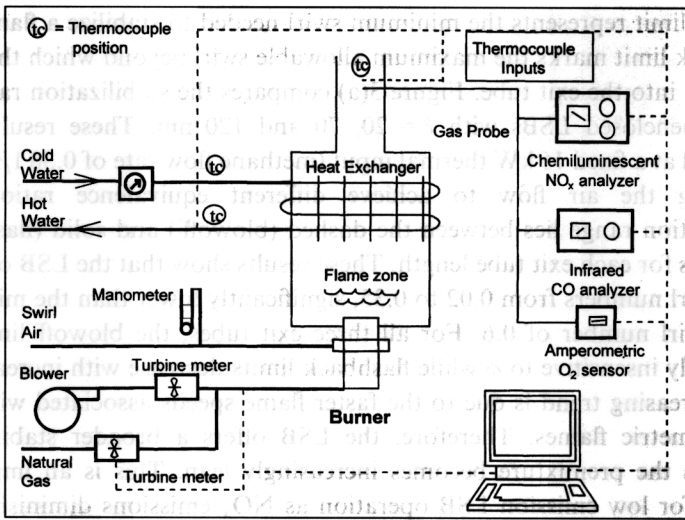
tc = Thermocouple position

Thermocouple Inputs

tc

Gas Probe

Cold Water

Hot Water

tc

tc

Heat Exchanger

Chemiluminescent $NO_x$ analyzer

Infrared CO analyzer

Flame zone

Manometer

Swirl Air

Blower

Turbine meter

Amperometric $O_2$ sensor

Burner

Natural Gas

Turbine meter